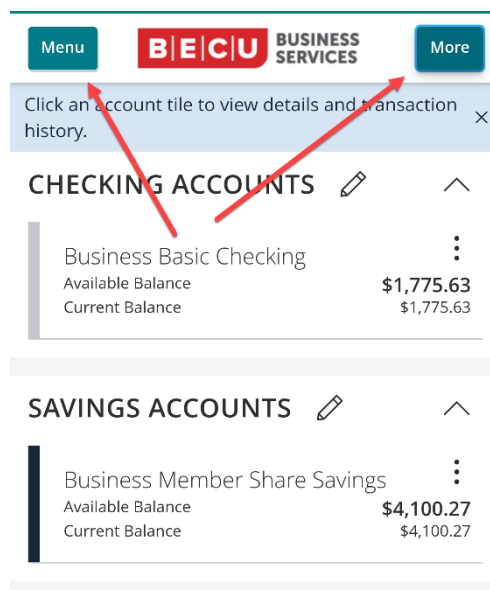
Menu

B E C U BUSINESS SERVICES

More

Click an account tile to view details and transaction history.

×

CHECKING ACCOUNTS

Business Basic Checking
Available Balance $1,775.63
Current Balance $1,775.63

SAVINGS ACCOUNTS

Business Member Share Savings
Available Balance $4,100.27
Current Balance $4,100.27